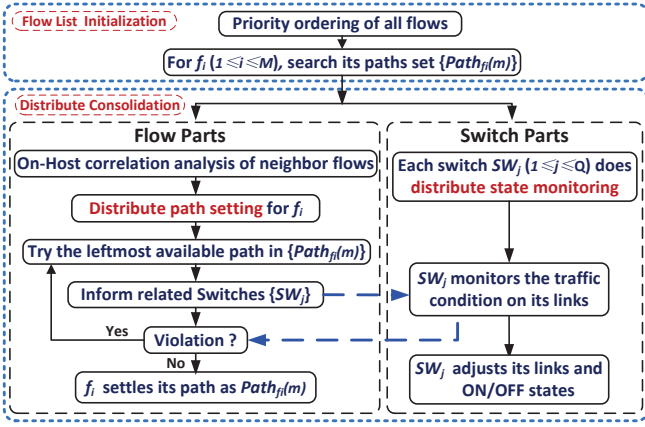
Flow List Initialization

Priority ordering of all flows

For $f_i$ ($1 \leqslant i \leqslant M$), search its paths set {$Path_{fi}(m)$}

Distribute Consolidation

Flow Parts

On-Host correlation analysis of neighbor flows

Distribute path setting for $f_i$

Try the leftmost available path in {$Path_{fi}(m)$}

Inform related Switches {$SW_j$}

Yes

Violation ?

No

$f_i$ settles its path as $Path_{fi}(m)$

Switch Parts

Each switch $SW_j$ ($1 \leqslant j \leqslant Q$) does distribute state monitoring

$SW_j$ monitors the traffic condition on its links

$SW_j$ adjusts its links and ON/OFF states